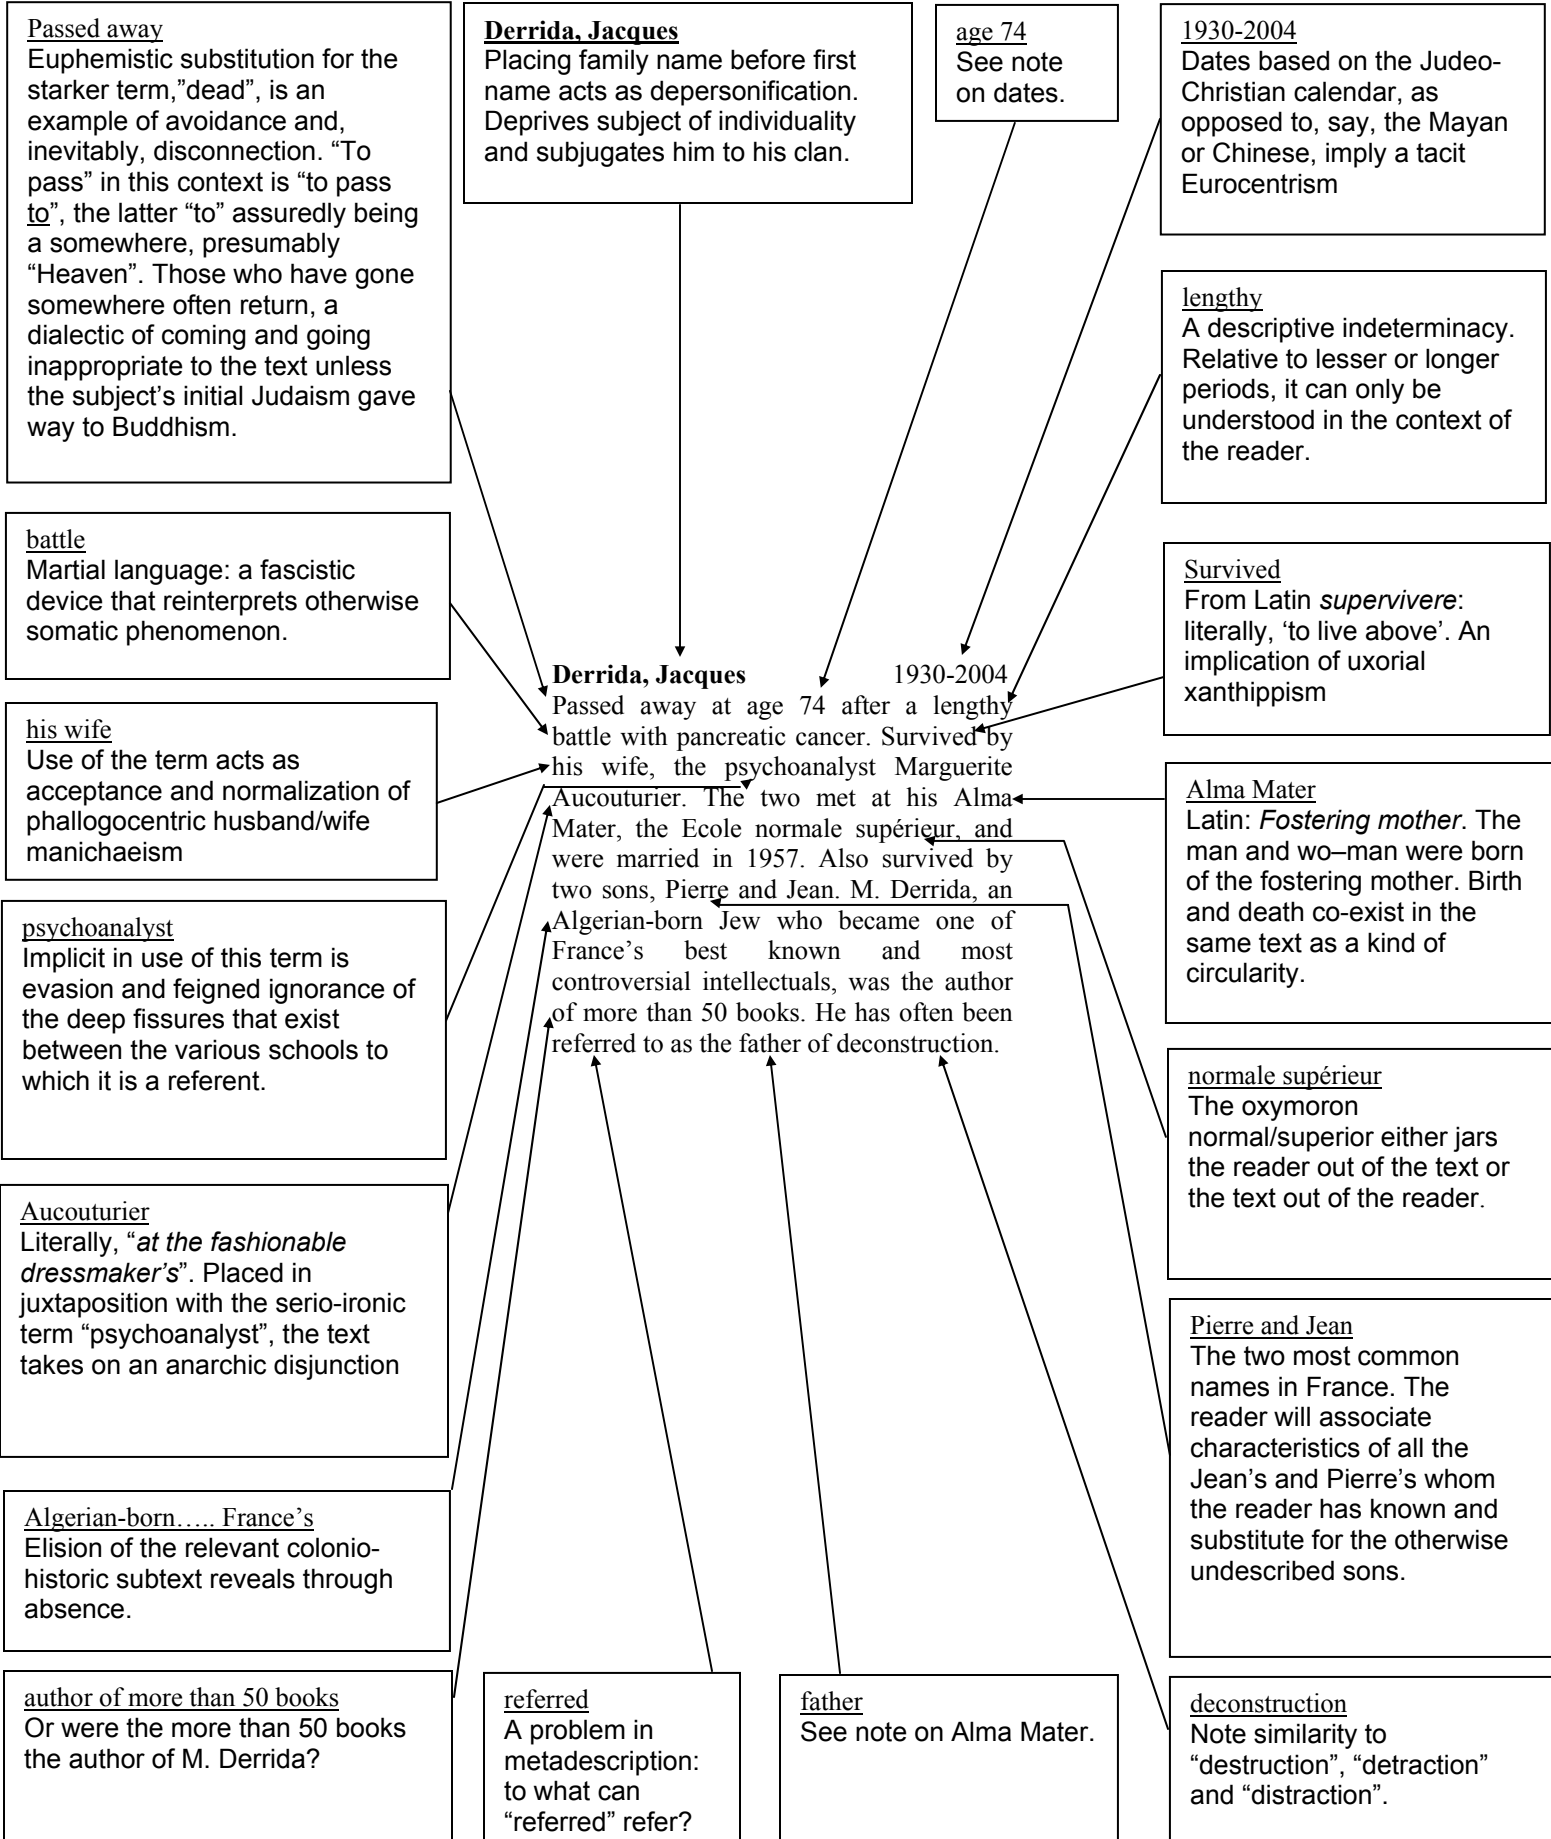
Passed away
Euphemistic substitution for the starker term,”dead”, is an example of avoidance and, inevitably, disconnection. “To pass” in this context is “to pass to”, the latter “to” assuredly being a somewhere, presumably “Heaven”. Those who have gone somewhere often return, a dialectic of coming and going inappropriate to the text unless the subject’s initial Judaism gave way to Buddhism.

Derrida, Jacques
Placing family name before first name acts as depersonification. Deprives subject of individuality and subjugates him to his clan.

age 74
See note on dates.

1930-2004
Dates based on the Judeo-Christian calendar, as opposed to, say, the Mayan or Chinese, imply a tacit Eurocentrism

lengthy
A descriptive indeterminacy. Relative to lesser or longer periods, it can only be understood in the context of the reader.

battle
Martial language: a fascistic device that reinterprets otherwise somatic phenomenon.

Survived
From Latin *supervivere*: literally, ‘to live above’. An implication of uxorial xanthippism

Derrida, Jacques 1930-2004
Passed away at age 74 after a lengthy battle with pancreatic cancer. Survived by his wife, the psychoanalyst Marguerite Aucouturier. The two met at his Alma Mater, the Ecole normale supérieur, and were married in 1957. Also survived by two sons, Pierre and Jean. M. Derrida, an Algerian-born Jew who became one of France’s best known and most controversial intellectuals, was the author of more than 50 books. He has often been referred to as the father of deconstruction.

his wife
Use of the term acts as acceptance and normalization of phallogocentric husband/wife manichaeism

Alma Mater
Latin: *Fostering mother*. The man and wo–man were born of the fostering mother. Birth and death co-exist in the same text as a kind of circularity.

psychoanalyst
Implicit in use of this term is evasion and feigned ignorance of the deep fissures that exist between the various schools to which it is a referent.

normale supérieur
The oxymoron normal/superior either jars the reader out of the text or the text out of the reader.

Aucouturier
Literally, “*at the fashionable dressmaker’s*”. Placed in juxtaposition with the serio-ironic term “psychoanalyst”, the text takes on an anarchic disjunction

Pierre and Jean
The two most common names in France. The reader will associate characteristics of all the Jean’s and Pierre’s whom the reader has known and substitute for the otherwise undescribed sons.

Algerian-born….. France’s
Elision of the relevant colonio-historic subtext reveals through absence.

author of more than 50 books
Or were the more than 50 books the author of M. Derrida?

referred
A problem in metadescription: to what can “referred” refer?

father
See note on Alma Mater.

deconstruction
Note similarity to “destruction”, “detraction” and “distraction”.